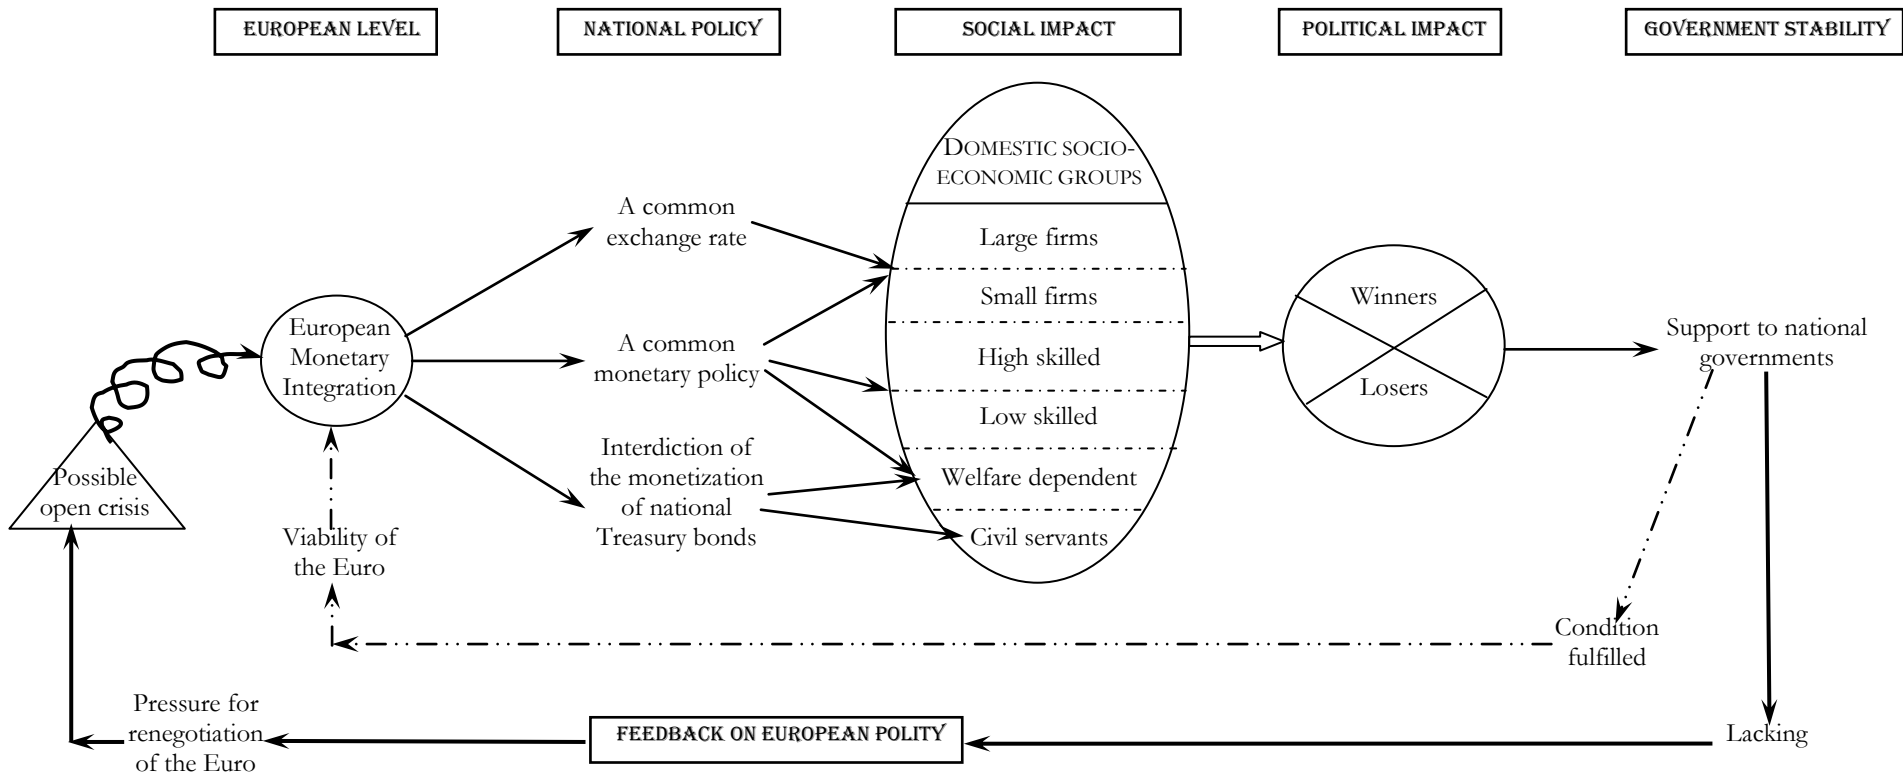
EUROPEAN LEVEL

NATIONAL POLICY

SOCIAL IMPACT

POLITICAL IMPACT

GOVERNMENT STABILITY

DOMESTIC SOCIO-ECONOMIC GROUPS

Large firms

Small firms

High skilled

Low skilled

Welfare dependent

Civil servants

A common exchange rate

A common monetary policy

Interdiction of the monetization of national Treasury bonds

European Monetary Integration

Possible open crisis

Viability of the Euro

Winners

Losers

Support to national governments

Condition fulfilled

Lacking

FEEDBACK ON EUROPEAN POLITY

Pressure for renegotiation of the Euro